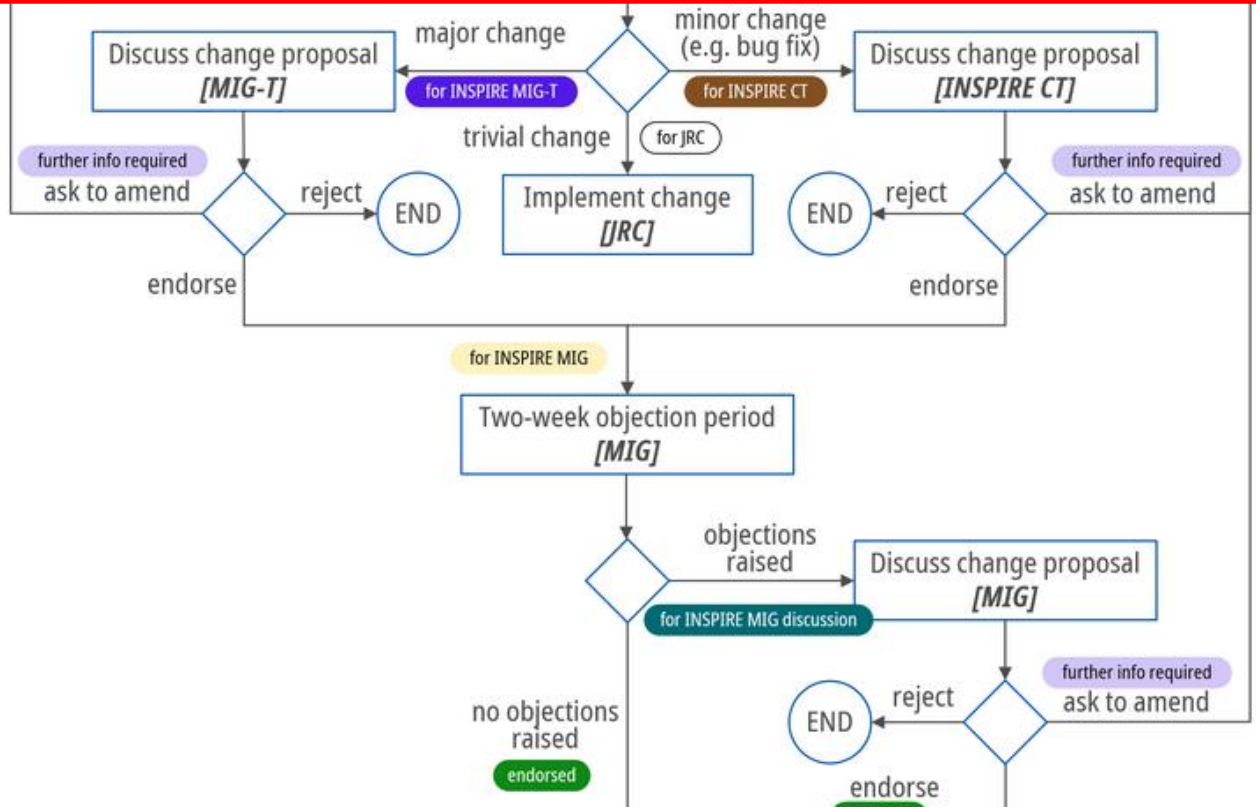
major change

minor change (e.g. bug fix)

Discuss change proposal *[MIG-T]*

for INSPIRE MIG-T

for INSPIRE CT

Discuss change proposal *[INSPIRE CT]*

trivial change

for JRC

further info required

ask to amend

reject

END

Implement change *[JRC]*

END

reject

further info required

ask to amend

endorse

endorse

for INSPIRE MIG

Two-week objection period *[MIG]*

objections raised

Discuss change proposal *[MIG]*

for INSPIRE MIG discussion

further info required

ask to amend

no objections raised

reject

END

endorsed

endorse